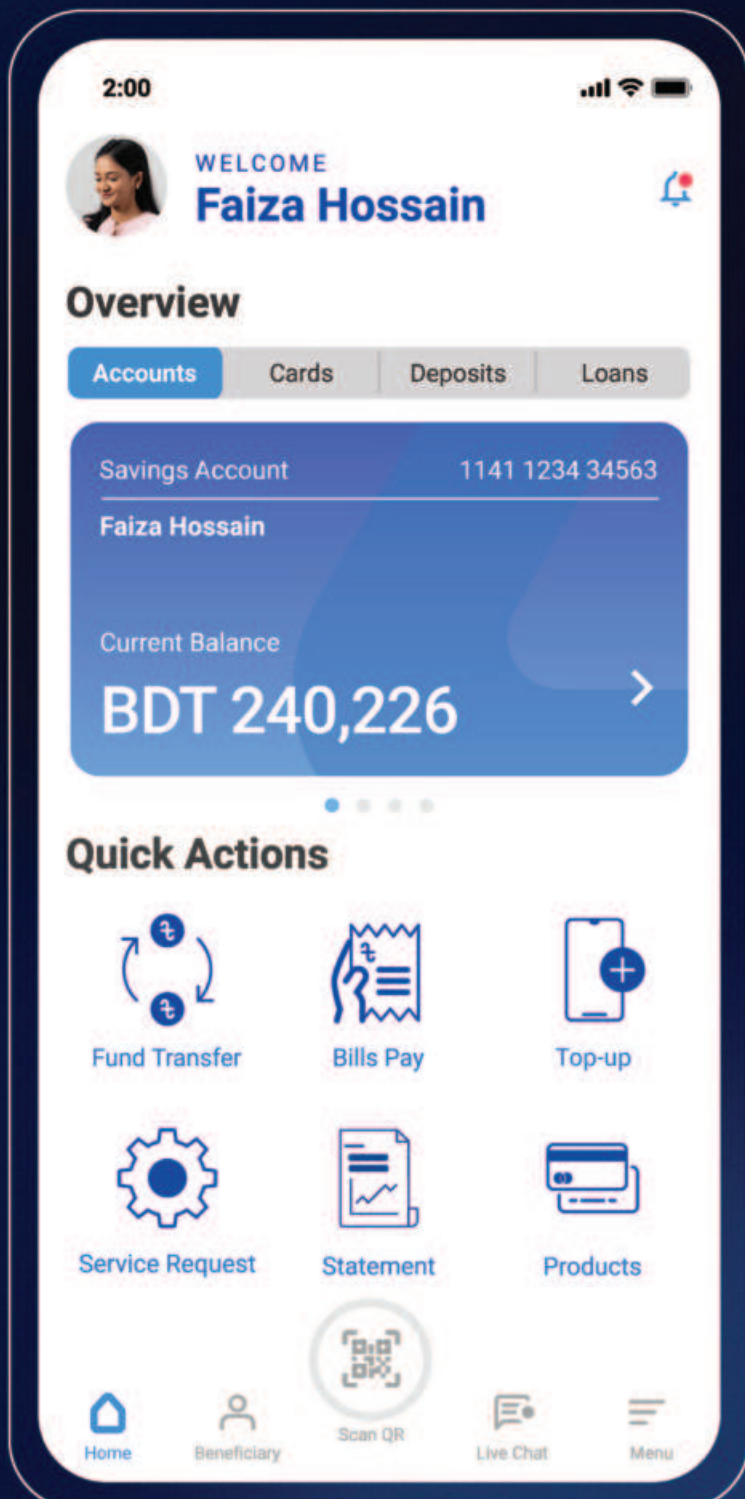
2:00

WELCOME
Faiza Hossain

Overview

Accounts | Cards | Deposits | Loans

Savings Account 1141 1234 34563
Faiza Hossain

Current Balance
BDT 240,226

Quick Actions

Fund Transfer
Bills Pay
Top-up
Service Request
Statement
Products

Home
Beneficiary
Scan QR
Live Chat
Menu